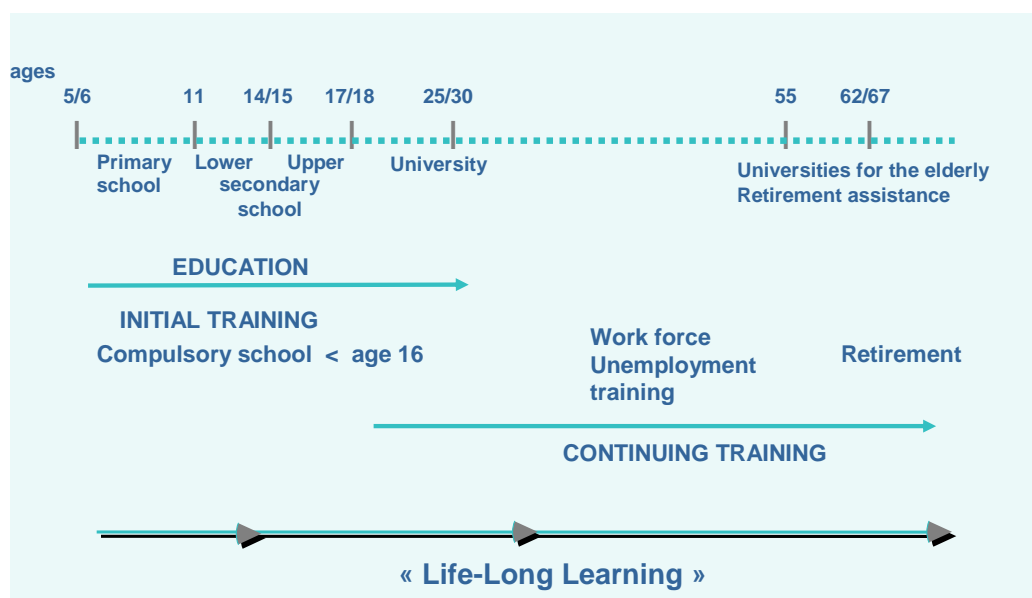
ages

5/6 11 14/15 17/18 25/30 55 62/67

Primary school

Lower secondary school

Upper

University

Universities for the elderly
Retirement assistance

EDUCATION

INITIAL TRAINING
Compulsory school < age 16

Work force
Unemployment training

Retirement

CONTINUING TRAINING

« Life-Long Learning »